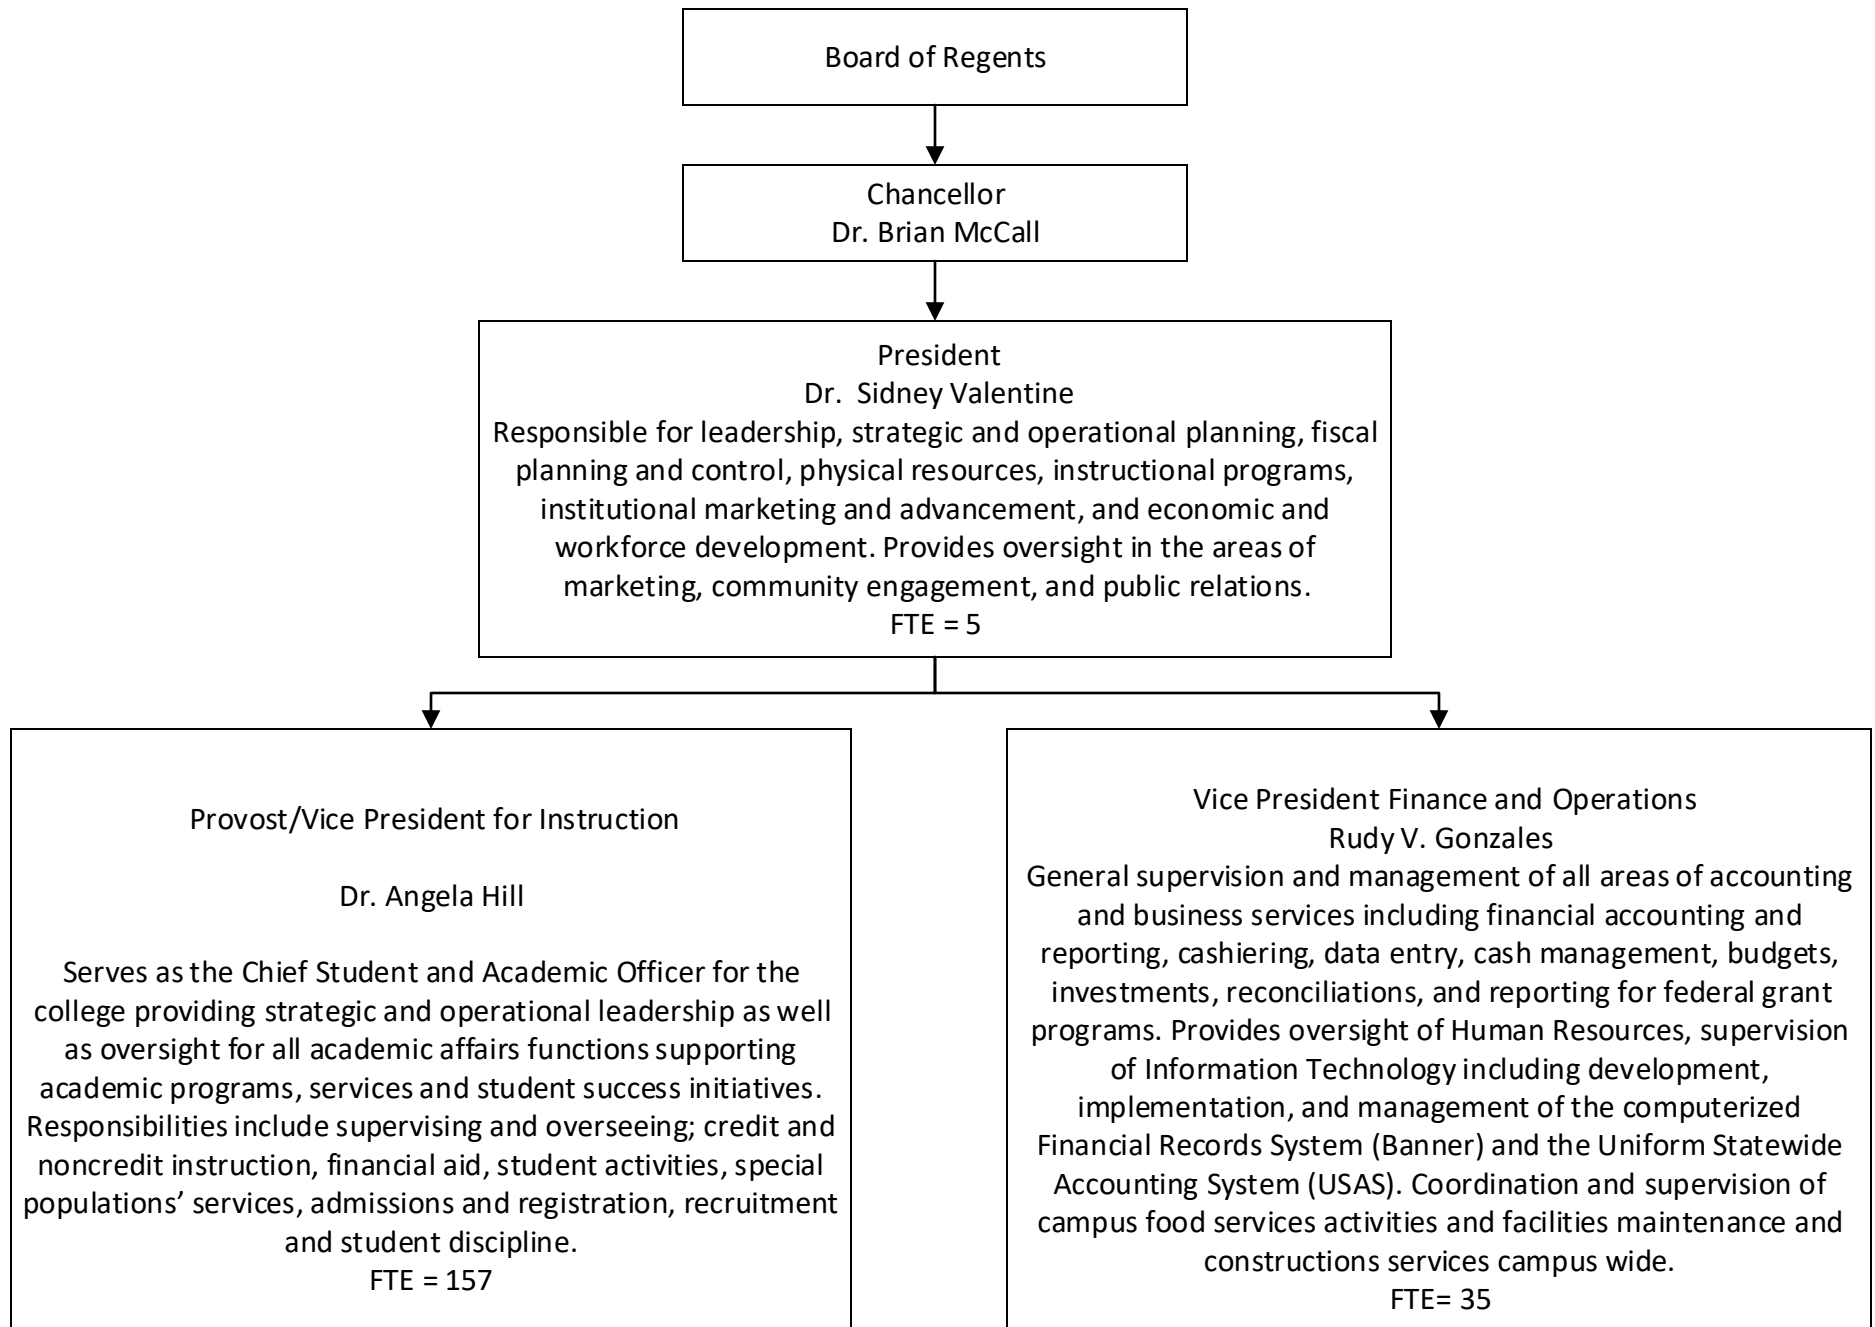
Board of Regents

Chancellor
Dr. Brian McCall

President
Dr. Sidney Valentine
Responsible for leadership, strategic and operational planning, fiscal planning and control, physical resources, instructional programs, institutional marketing and advancement, and economic and workforce development. Provides oversight in the areas of marketing, community engagement, and public relations.
FTE = 5

Provost/Vice President for Instruction

Dr. Angela Hill

Serves as the Chief Student and Academic Officer for the college providing strategic and operational leadership as well as oversight for all academic affairs functions supporting academic programs, services and student success initiatives. Responsibilities include supervising and overseeing; credit and noncredit instruction, financial aid, student activities, special populations' services, admissions and registration, recruitment and student discipline.
FTE = 157

Vice President Finance and Operations
Rudy V. Gonzales
General supervision and management of all areas of accounting and business services including financial accounting and reporting, cashiering, data entry, cash management, budgets, investments, reconciliations, and reporting for federal grant programs. Provides oversight of Human Resources, supervision of Information Technology including development, implementation, and management of the computerized Financial Records System (Banner) and the Uniform Statewide Accounting System (USAS). Coordination and supervision of campus food services activities and facilities maintenance and constructions services campus wide.
FTE= 35